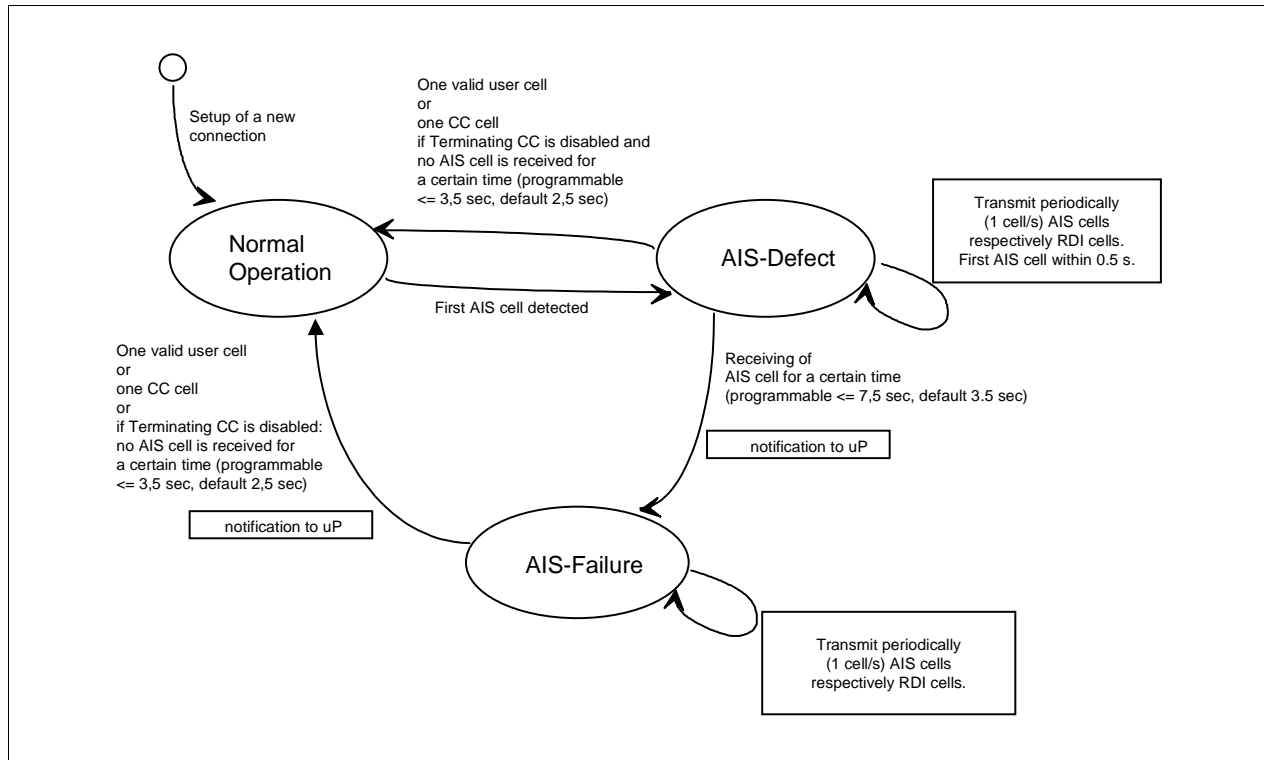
Setup of a new connection

One valid user cell
or
one CC cell
if Terminating CC is disabled and no AIS cell is received for a certain time (programmable <= 3,5 sec, default 2,5 sec)

Transmit periodically (1 cell/s) AIS cells respectively RDI cells. First AIS cell within 0.5 s.

Normal Operation

AIS-Defect

First AIS cell detected

One valid user cell
or
one CC cell
or
if Terminating CC is disabled: no AIS cell is received for a certain time (programmable <= 3,5 sec, default 2,5 sec)

Receiving of AIS cell for a certain time (programmable <= 7,5 sec, default 3.5 sec)

notification to uP

notification to uP

AIS-Failure

Transmit periodically (1 cell/s) AIS cells respectively RDI cells.